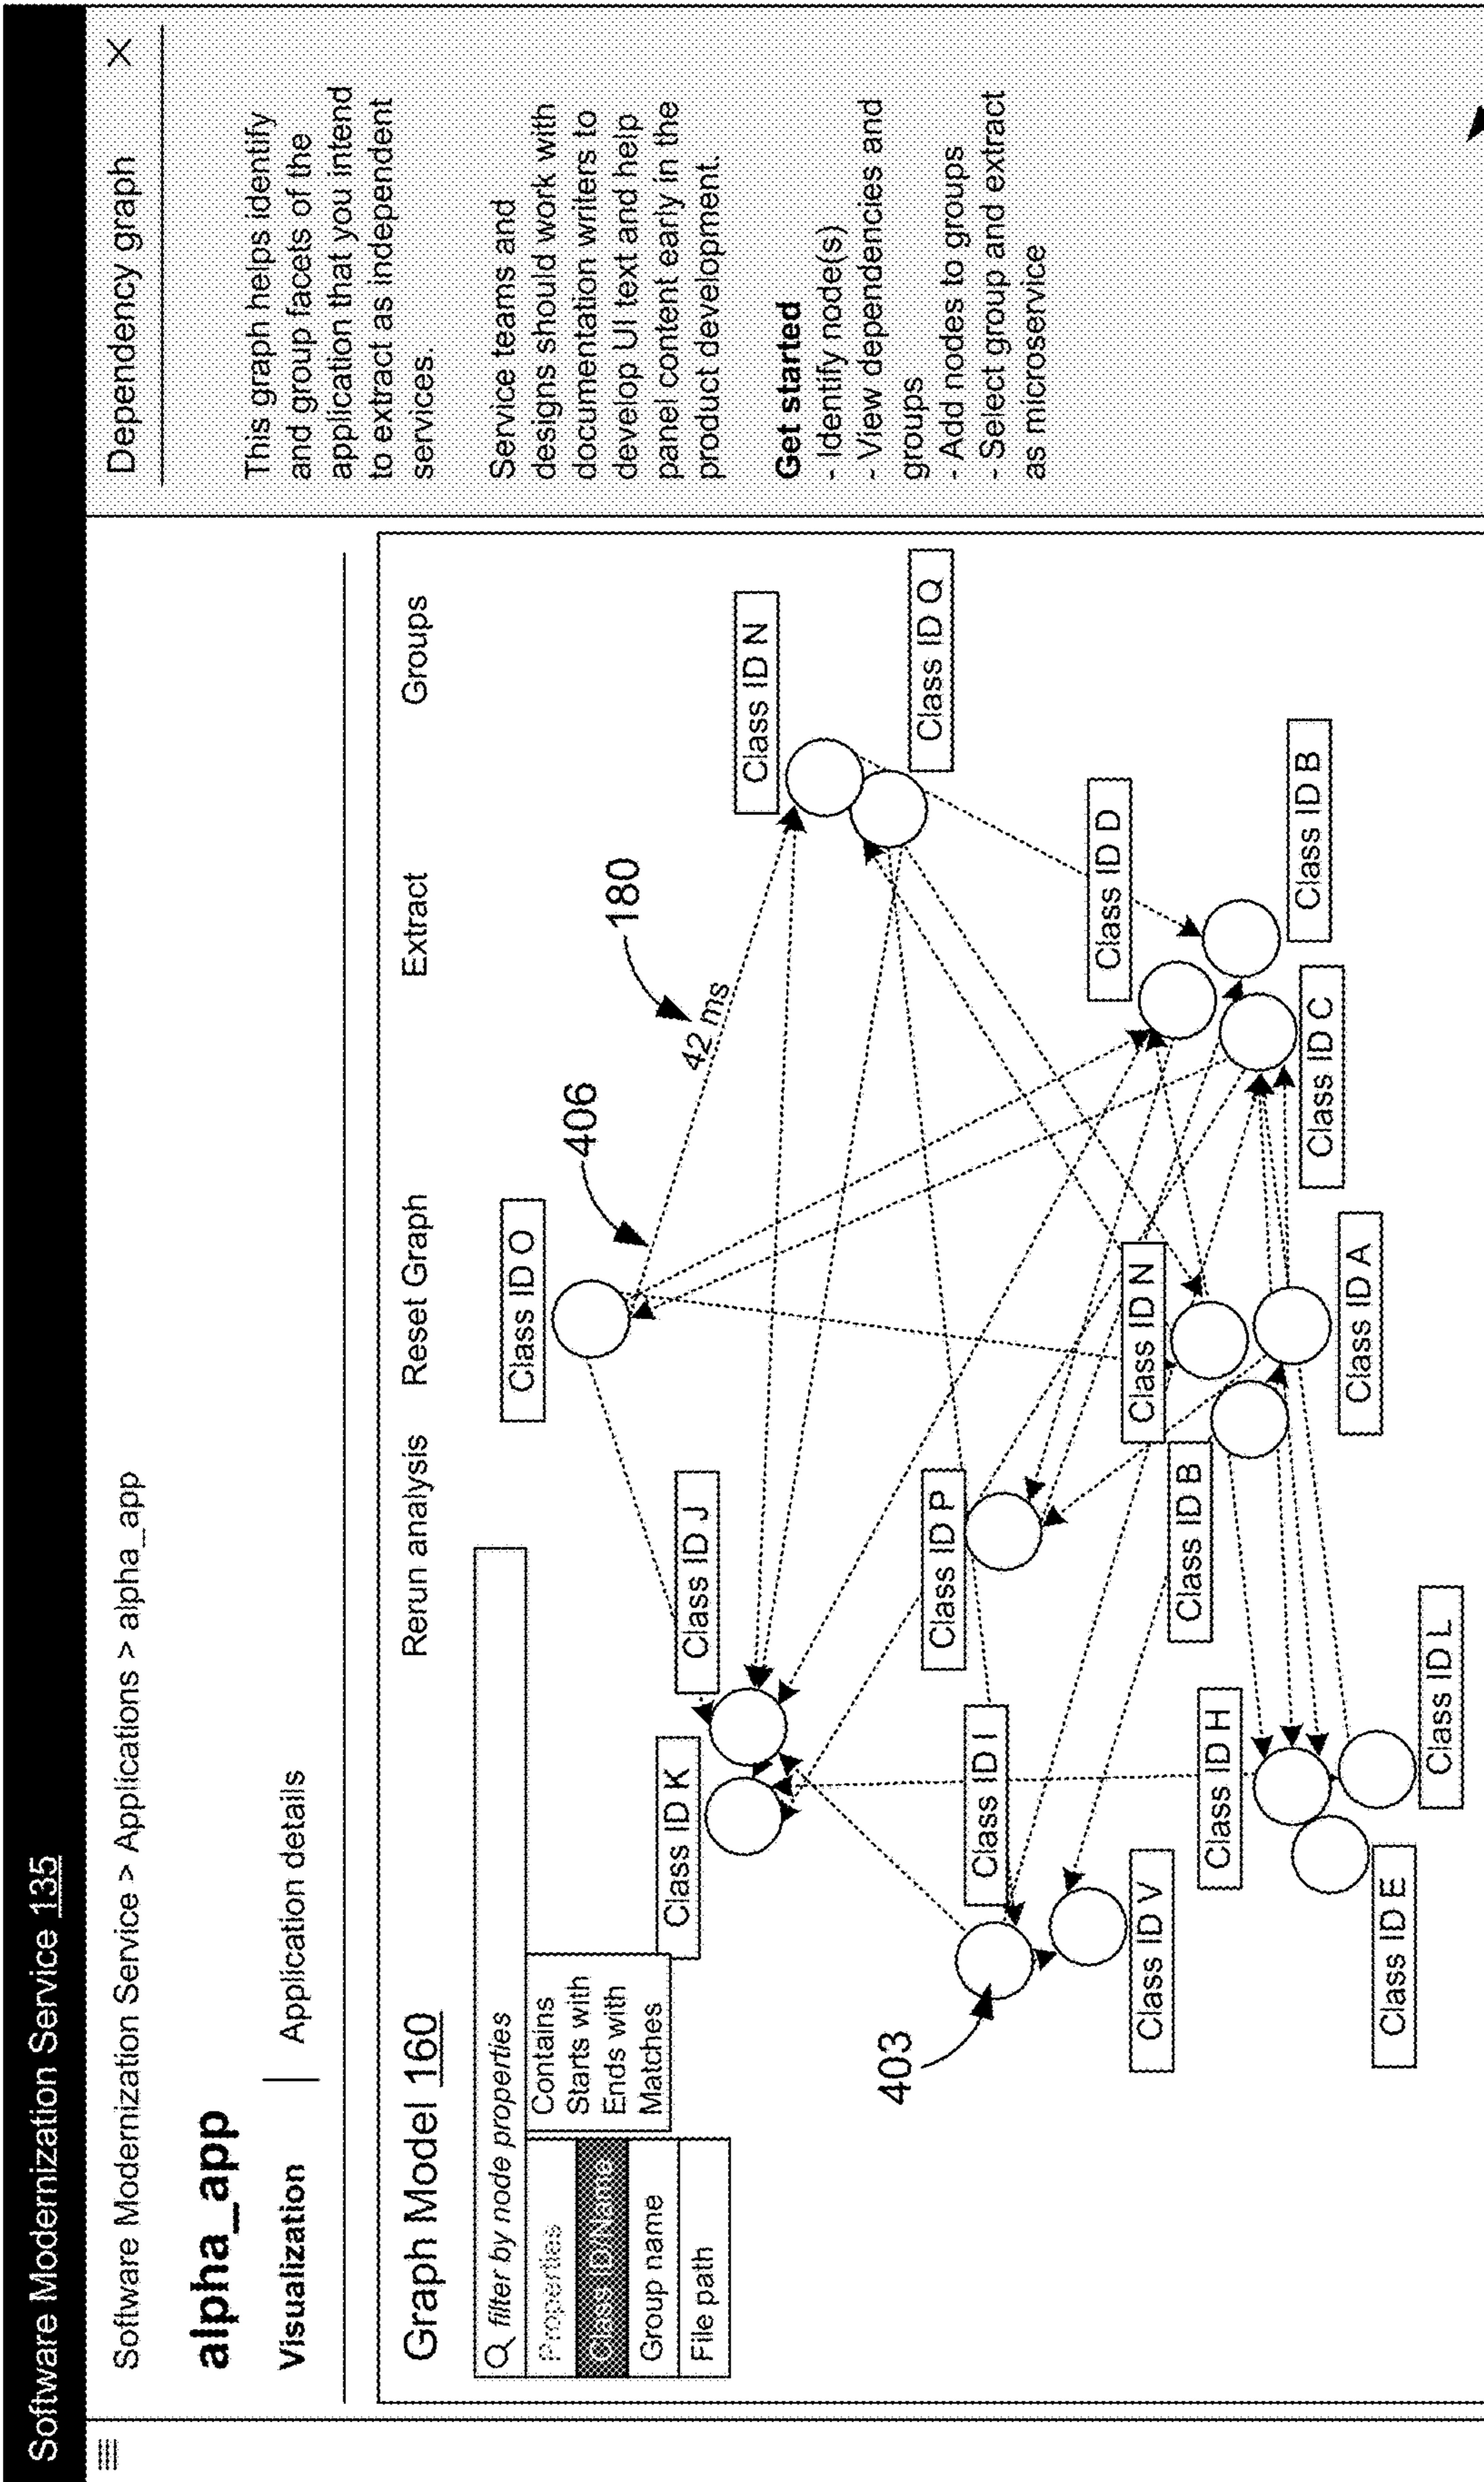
Software Modernization Service 135

Software Modernization Service > Applications > alpha_app

alpha_app

Visualization | Application details

Graph Model 160

Rerun analysis Reset Graph Extract Groups

filter by node properties

Properties
Class ID/Name
Group name
File path

Contains
Starts with
Ends with
Matches

Class ID O
Class ID N
Class ID Q
Class ID D
Class ID B
Class ID C
Class ID A
Class ID N
Class ID B
Class ID P
Class ID J
Class ID K
Class ID I
Class ID H
Class ID L
Class ID V
Class ID E

406
180
42 ms
403

Dependency graph ×

This graph helps identify and group facets of the application that you intend to extract as independent services.

Service teams and designs should work with documentation writers to develop UI text and help panel content early in the product development.

Get started
- Identify node(s)
- View dependencies and groups
- Add nodes to groups
- Select group and extract as microservice